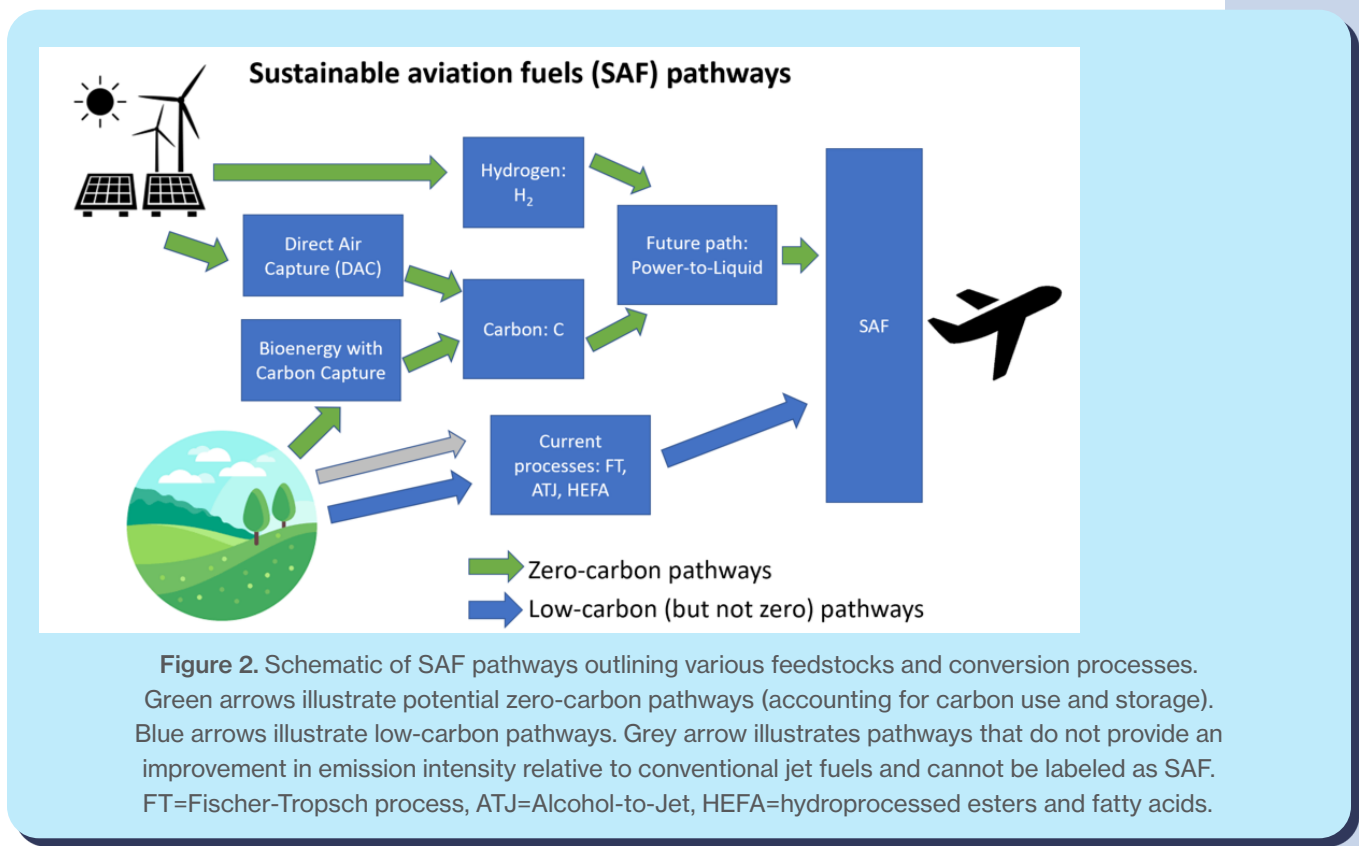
Sustainable aviation fuels (SAF) pathways

Hydrogen: $H_2$

Direct Air Capture (DAC)

Future path: Power-to-Liquid

SAF

Carbon: C

Bioenergy with Carbon Capture

Current processes: FT, ATJ, HEFA

Zero-carbon pathways

Low-carbon (but not zero) pathways

Figure 2. Schematic of SAF pathways outlining various feedstocks and conversion processes. Green arrows illustrate potential zero-carbon pathways (accounting for carbon use and storage). Blue arrows illustrate low-carbon pathways. Grey arrow illustrates pathways that do not provide an improvement in emission intensity relative to conventional jet fuels and cannot be labeled as SAF. FT=Fischer-Tropsch process, ATJ=Alcohol-to-Jet, HEFA=hydroprocessed esters and fatty acids.